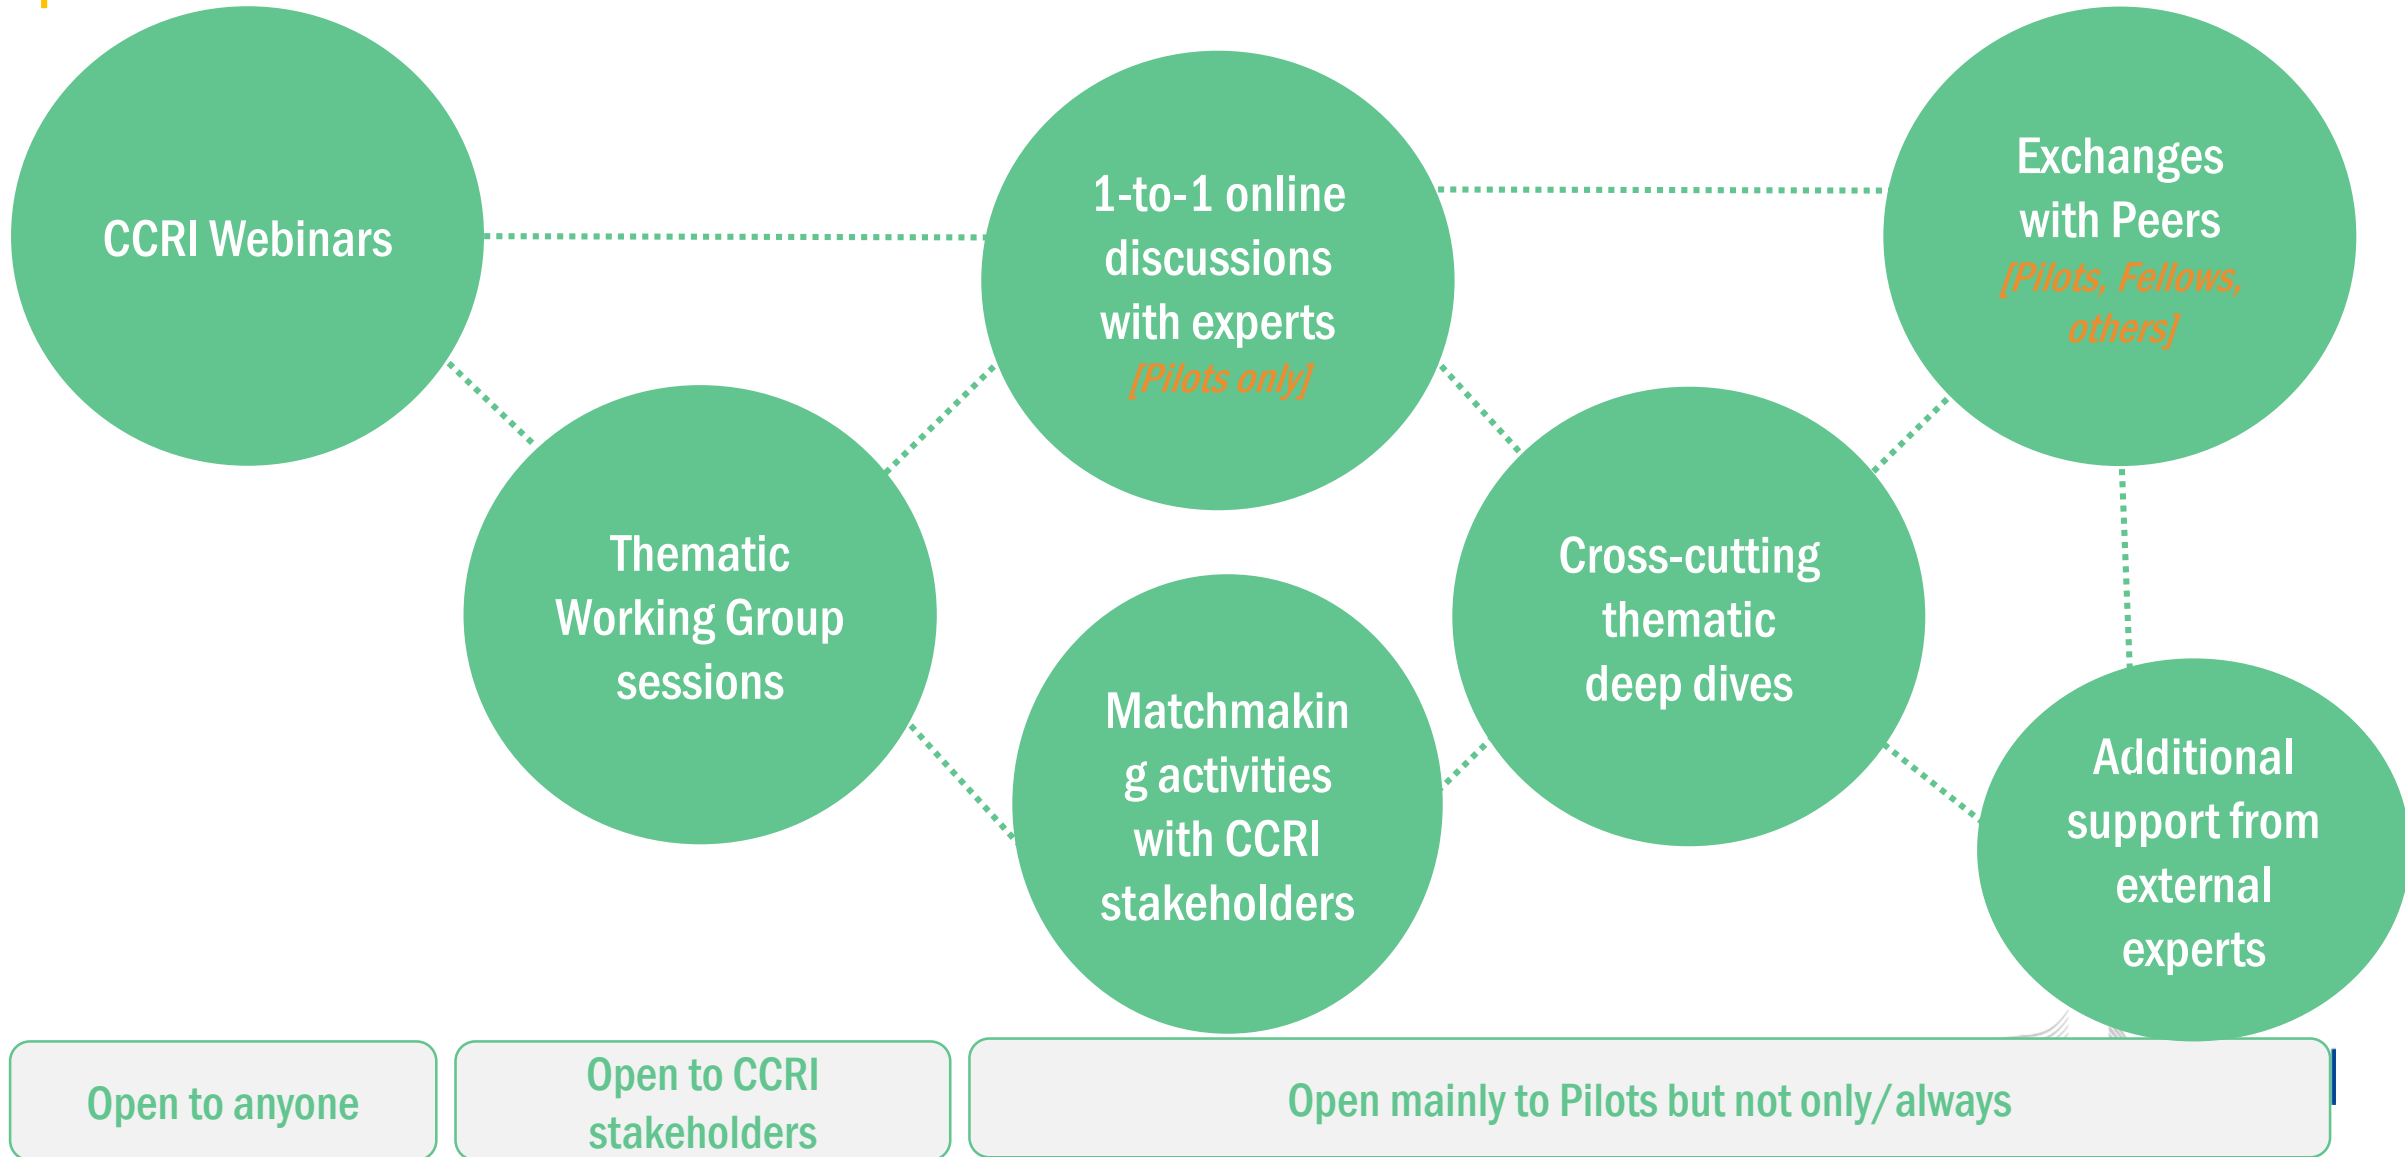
CCRI Webinars

1-to-1 online discussions with experts [Pilots only]

Exchanges with Peers [Pilots, Fellows, others]

Thematic Working Group sessions

Matchmaking activities with CCRI stakeholders

Cross-cutting thematic deep dives

Additional support from external experts

Open to anyone

Open to CCRI stakeholders

Open mainly to Pilots but not only/always